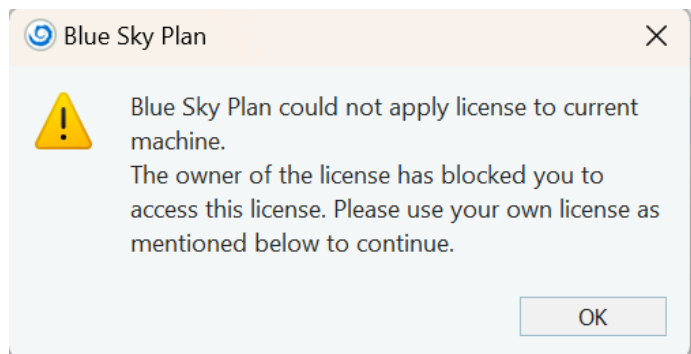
Blue Sky Plan

Blue Sky Plan could not apply license to current machine.
The owner of the license has blocked you to access this license. Please use your own license as mentioned below to continue.

OK